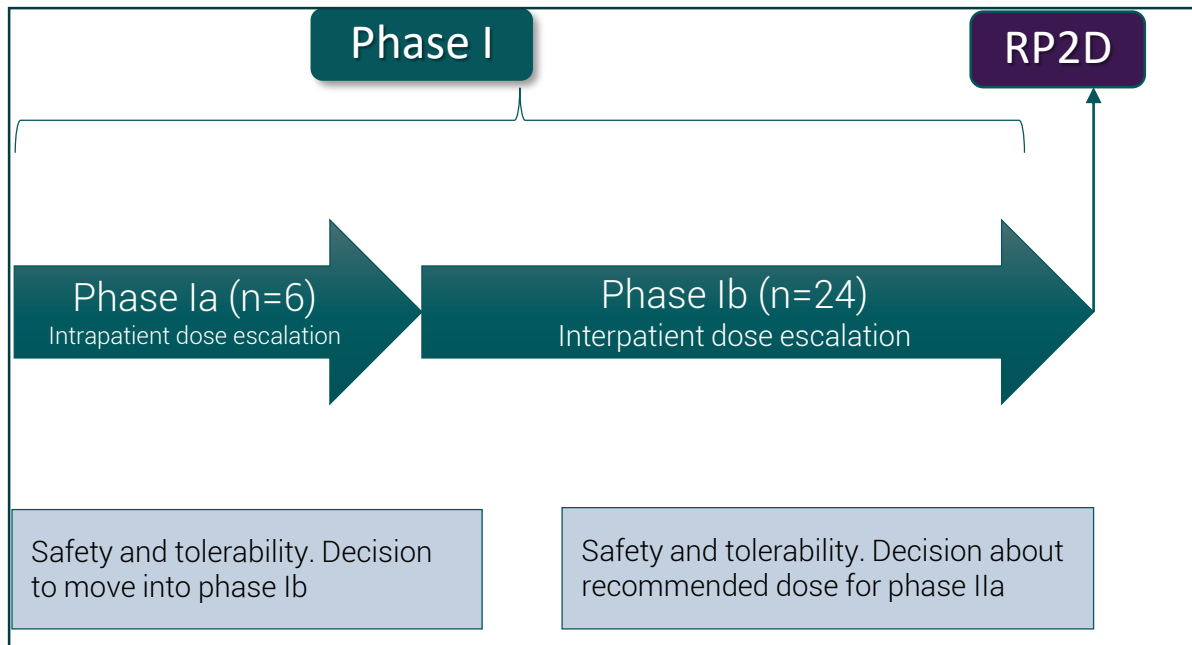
Phase I

RP2D

Phase Ia (n=6)
Intrapatient dose escalation

Phase Ib (n=24)
Interpatient dose escalation

Safety and tolerability. Decision to move into phase Ib

Safety and tolerability. Decision about recommended dose for phase IIa